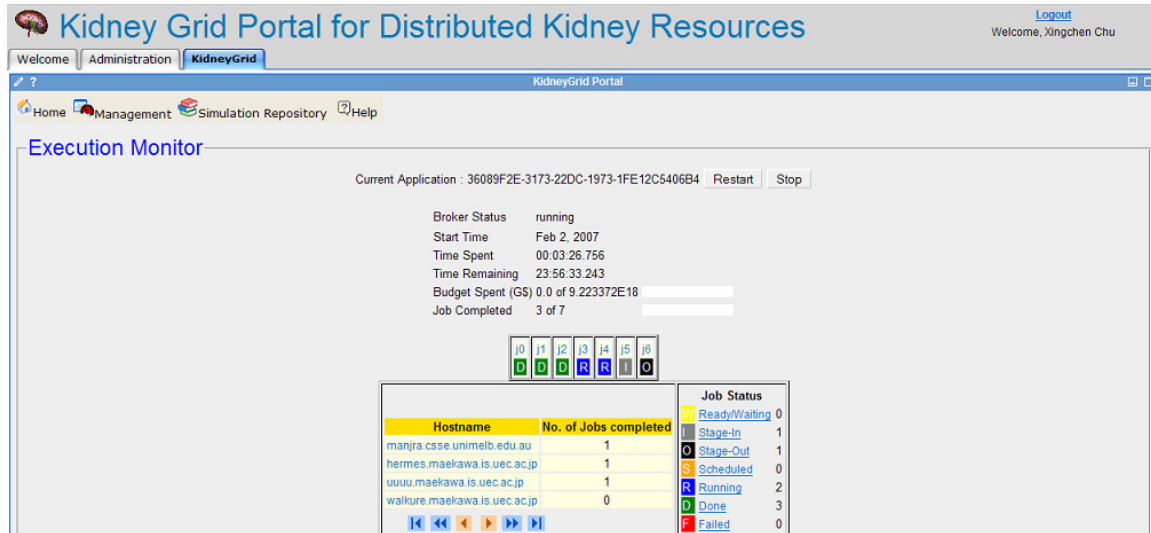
Kidney Grid Portal for Distributed Kidney Resources

Logout
Welcome, Xingchen Chu

Welcome | Administration | KidneyGrid

KidneyGrid Portal

Home Management Simulation Repository Help

Execution Monitor

Current Application : 36089F2E-3173-22DC-1973-1FE12C5406B4 Restart Stop

| | |
|---|---|
| Broker Status | running |
| Start Time | Feb 2, 2007 |
| Time Spent | 00:03:26.756 |
| Time Remaining | 23:56:33.243 |
| Budget Spent (G$) | 0.0 of 9.223372E18 |
| Job Completed | 3 of 7 |

| j0 | j1 | j2 | j3 | j4 | j5 | j6 |
|---|---|---|---|---|---|---|
| D | D | D | R | R | I | O |

| Hostname | No. of Jobs completed |
|---|---|
| manjra.csse.unimelb.edu.au | 1 |
| hermes.maekawa.is.uec.ac.jp | 1 |
| uuuu.maekawa.is.uec.ac.jp | 1 |
| walkure.maekawa.is.uec.ac.jp | 0 |

Job Status

| | | |
|---|---|---|
| W | Ready/Waiting | 0 |
| I | Stage-In | 1 |
| O | Stage-Out | 1 |
| S | Scheduled | 0 |
| R | Running | 2 |
| D | Done | 3 |
| F | Failed | 0 |